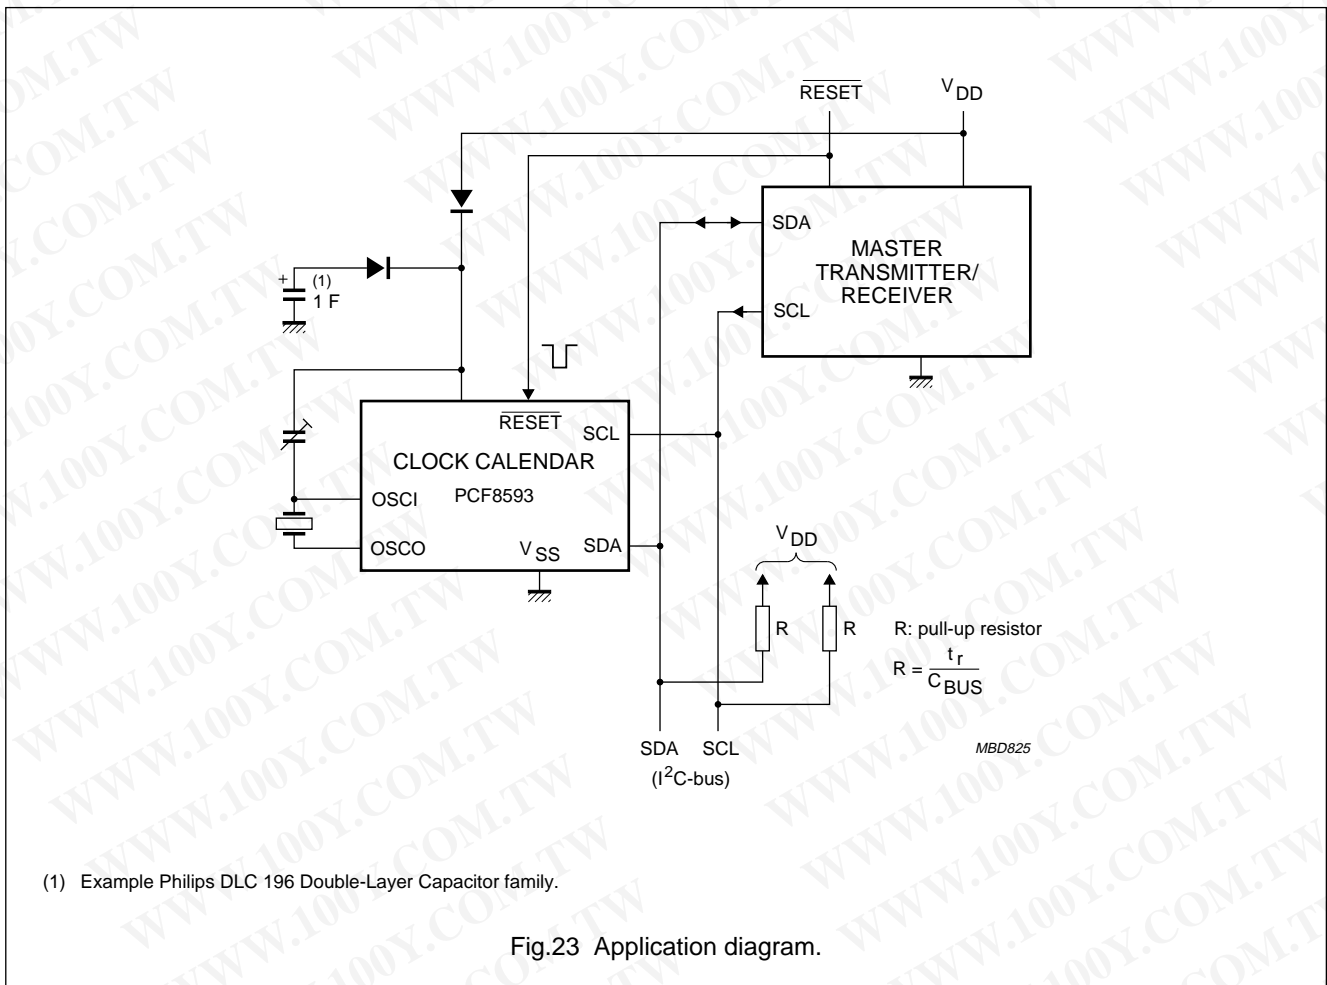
$\overline{RESET}$

$V_{DD}$

SDA

MASTER TRANSMITTER/ RECEIVER

SCL

+ (1) 1 F

$\overline{RESET}$

SCL

CLOCK CALENDAR

OSCI

PCF8593

OSCO

$V_{SS}$

SDA

$V_{DD}$

R

R

R: pull-up resistor

$R = \frac{t_r}{C_{BUS}}$

SDA SCL

($I^2C$-bus)

MBD825

WWW.100Y.COM.TW

(1) Example Philips DLC 196 Double-Layer Capacitor family.

Fig.23 Application diagram.